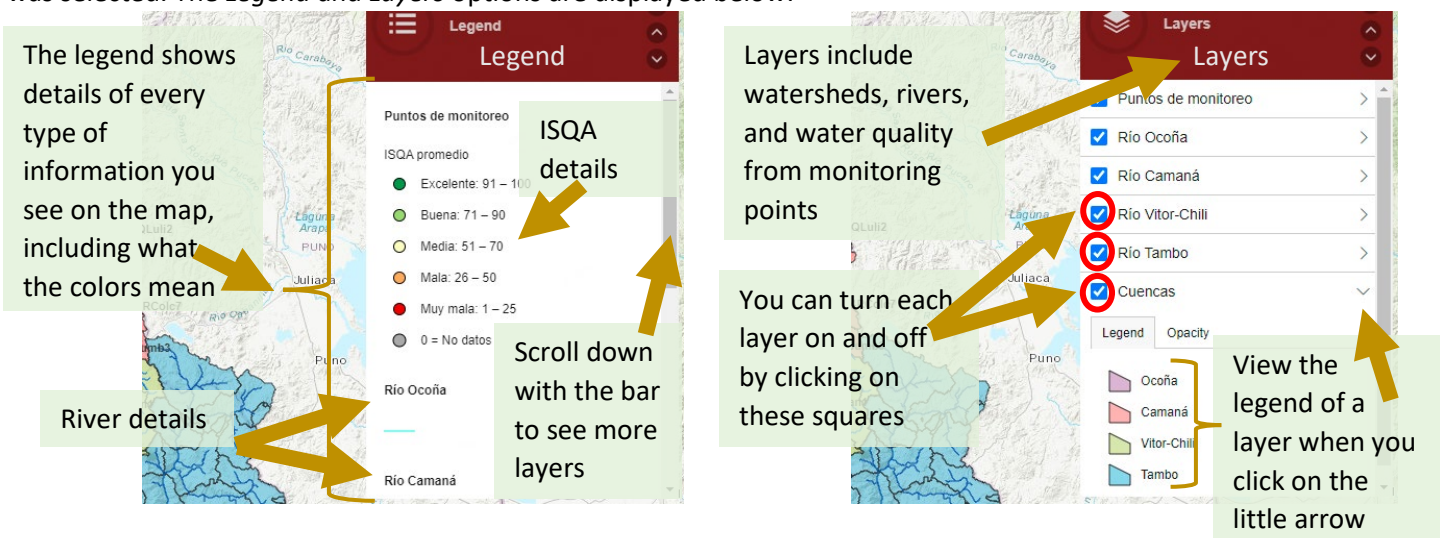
was selected. The Legend and Layers options are displayed below.

The legend shows details of every type of information you see on the map, including what the colors mean

Legend

Legend

Puntos de monitoreo

ISQA promedio

Excelente: 91 – 100

Buena: 71 – 90

Media: 51 – 70

Mala: 26 – 50

Muy mala: 1 – 25

0 = No datos

Río Ocoña

Río Camaná

ISQA details

Scroll down with the bar to see more layers

River details

Río Carabaya

Laguna Arapa

Puno

Juliaca

Puno

Layers include watersheds, rivers, and water quality from monitoring points

Layers

Layers

Puntos de monitoreo

Río Ocoña

Río Camaná

Río Vitor-Chili

Río Tambo

Cuencas

Legend

Opacity

Ocoña

Camaná

Vitor-Chili

Tambo

You can turn each layer on and off by clicking on these squares

View the legend of a layer when you click on the little arrow

Laguna Arapa

Juliaca

Puno